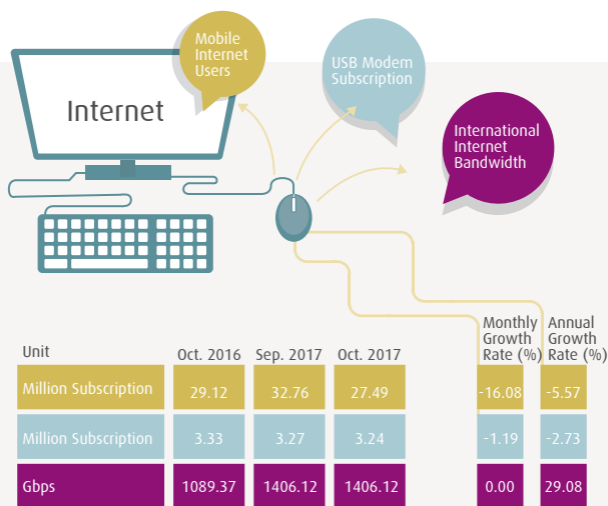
Internet

Mobile Internet Users

USB Modem Subscription

International Internet Bandwidth

| Unit | Oct. 2016 | Sep. 2017 | Oct. 2017 | Monthly Growth Rate (%) | Annual Growth Rate (%) |
|---|---|---|---|---|---|
| Million Subscription | 29.12 | 32.76 | 27.49 | -16.08 | -5.57 |
| Million Subscription | 3.33 | 3.27 | 3.24 | -1.19 | -2.73 |
| Gbps | 1089.37 | 1406.12 | 1406.12 | 0.00 | 29.08 |